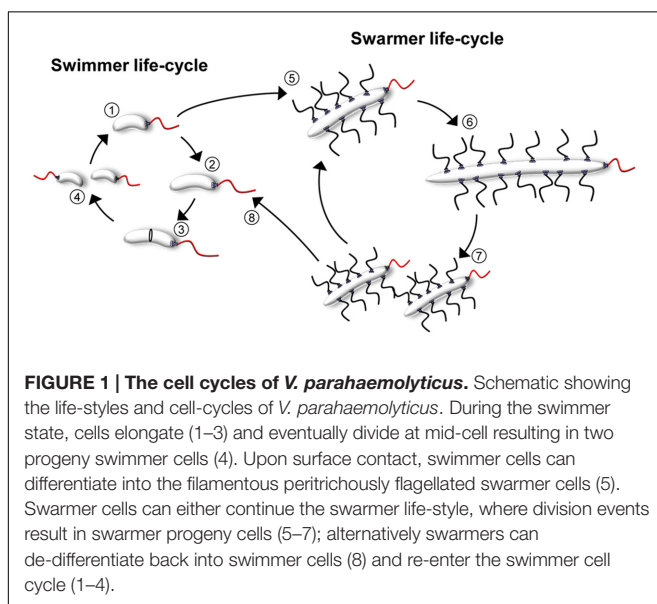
Swarmer life-cycle

Swimmer life-cycle

①

②

③

④

⑤

⑥

⑦

⑧

**FIGURE 1 | The cell cycles of *V. parahaemolyticus*.** Schematic showing the life-styles and cell-cycles of *V. parahaemolyticus*. During the swimmer state, cells elongate (1–3) and eventually divide at mid-cell resulting in two progeny swimmer cells (4). Upon surface contact, swimmer cells can differentiate into the filamentous peritrichously flagellated swarmer cells (5). Swarmer cells can either continue the swarmer life-style, where division events result in swarmer progeny cells (5–7); alternatively swarmers can de-differentiate back into swimmer cells (8) and re-enter the swimmer cell cycle (1–4).